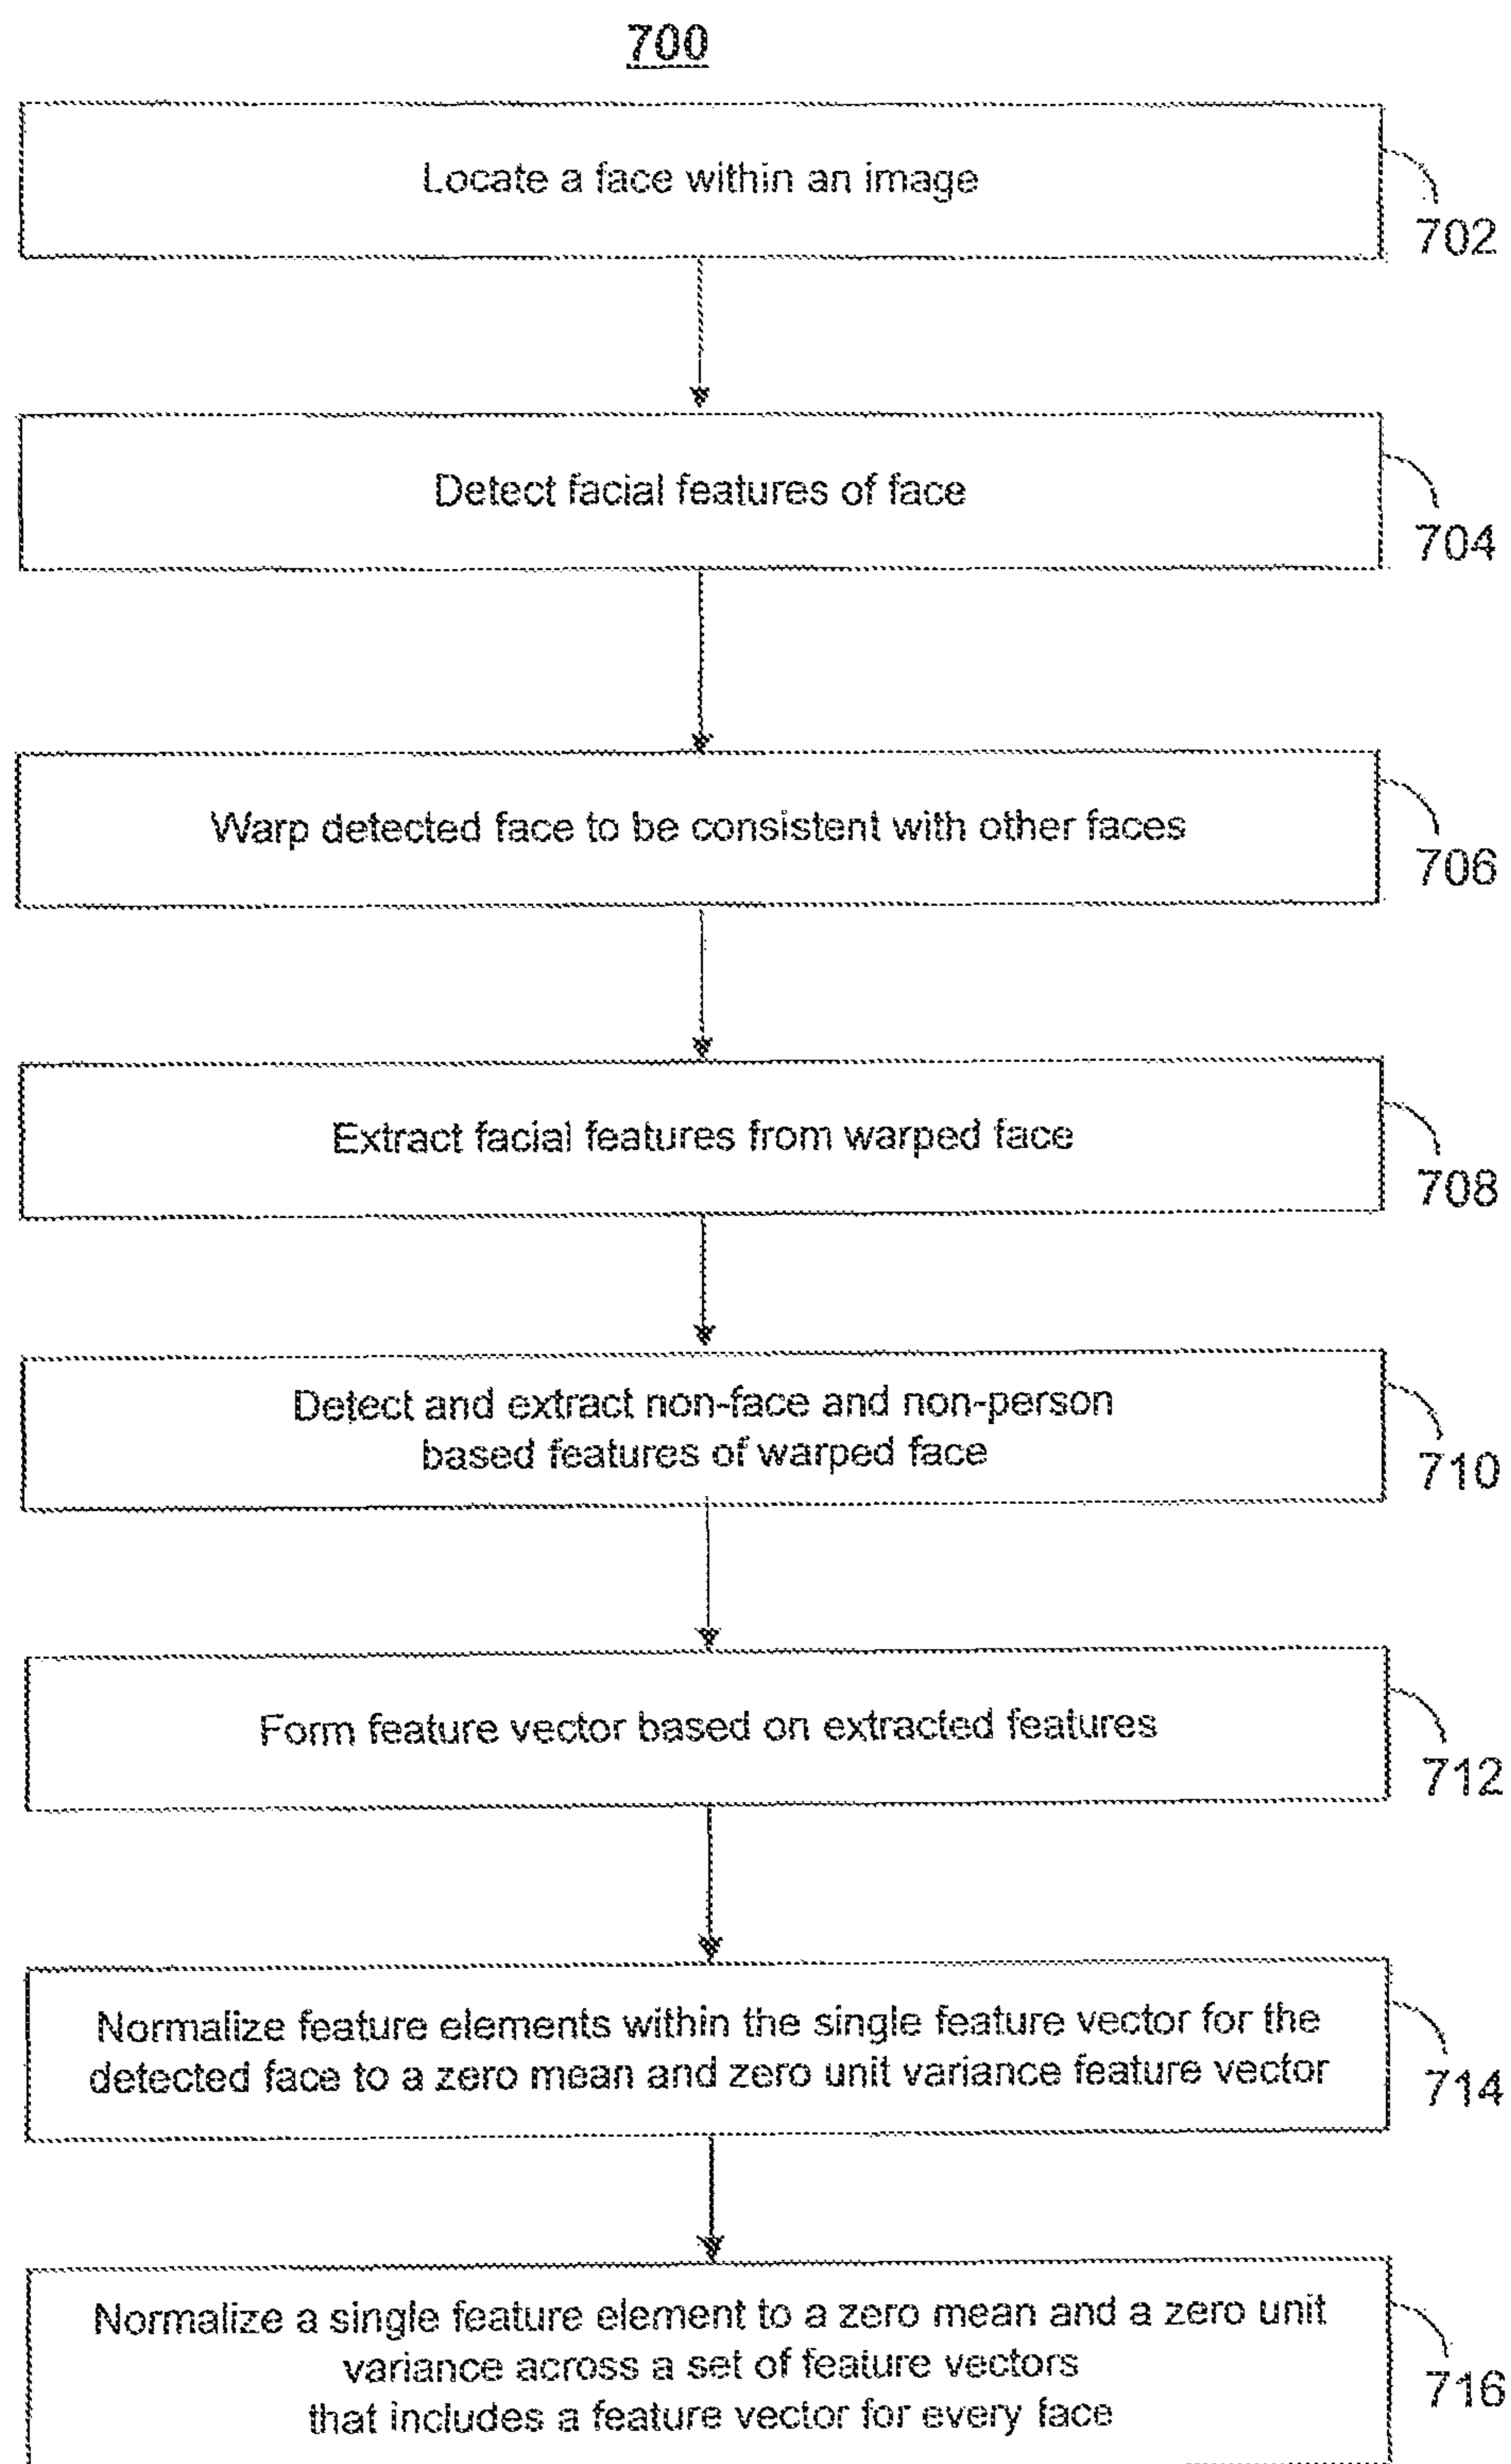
700

Locate a face within an image

702

Detect facial features of face

704

Warp detected face to be consistent with other faces

706

Extract facial features from warped face

708

Detect and extract non-face and non-person based features of warped face

710

Form feature vector based on extracted features

712

Normalize feature elements within the single feature vector for the detected face to a zero mean and zero unit variance feature vector

714

Normalize a single feature element to a zero mean and a zero unit variance across a set of feature vectors that includes a feature vector for every face

716